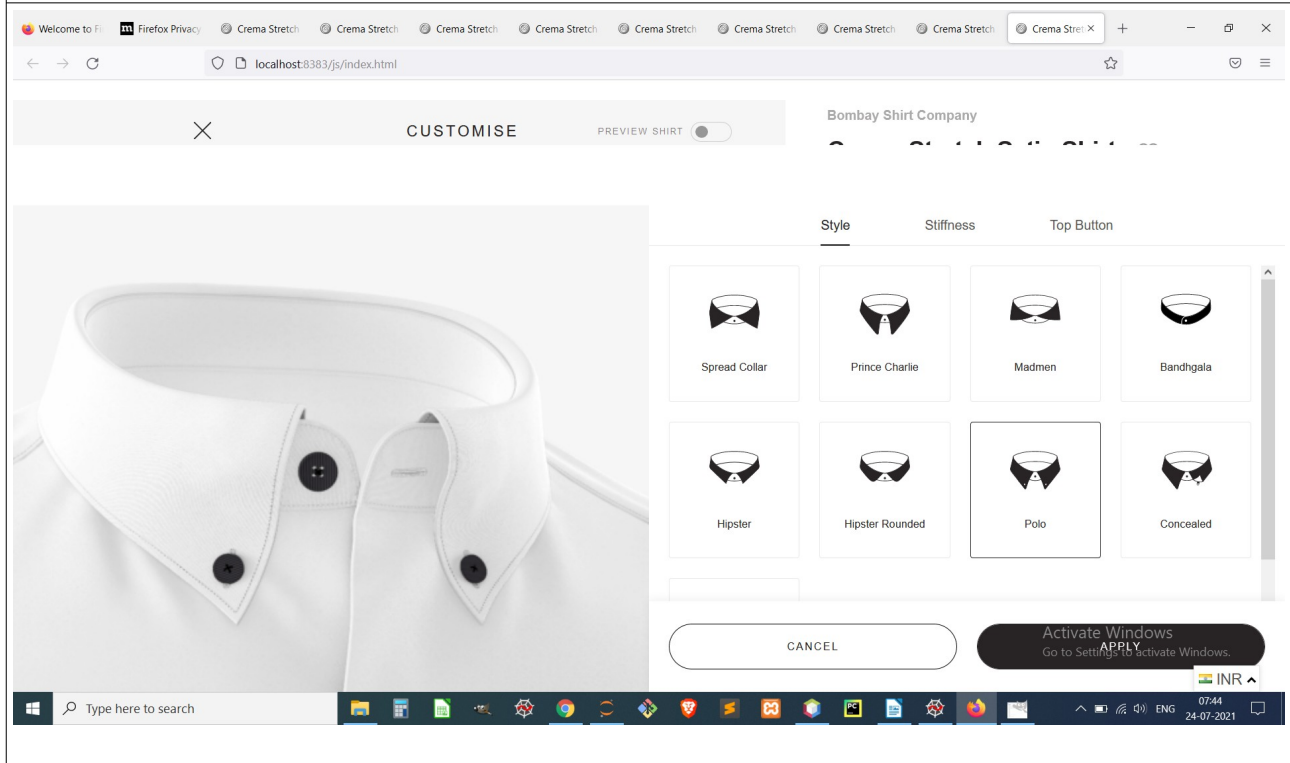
Welcome to Fi
Firefox Privacy
Crema Stretch
Crema Stretch
Crema Stretch
Crema Stretch
Crema Stretch
Crema Stretch
Crema Stretch
Crema Stretch
Crema Stret

localhost:8383/js/index.html

CUSTOMISE
PREVIEW SHIRT

Bombay Shirt Company

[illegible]

Style
Stiffness
Top Button

Spread Collar
Prince Charlie
Madmen
Bandhgala
Hipster
Hipster Rounded
Polo
Concealed

CANCEL
APPLY

Activate Windows
Go to Settings to activate Windows.

INR

Type here to search

ENG
07:44
24-07-2021